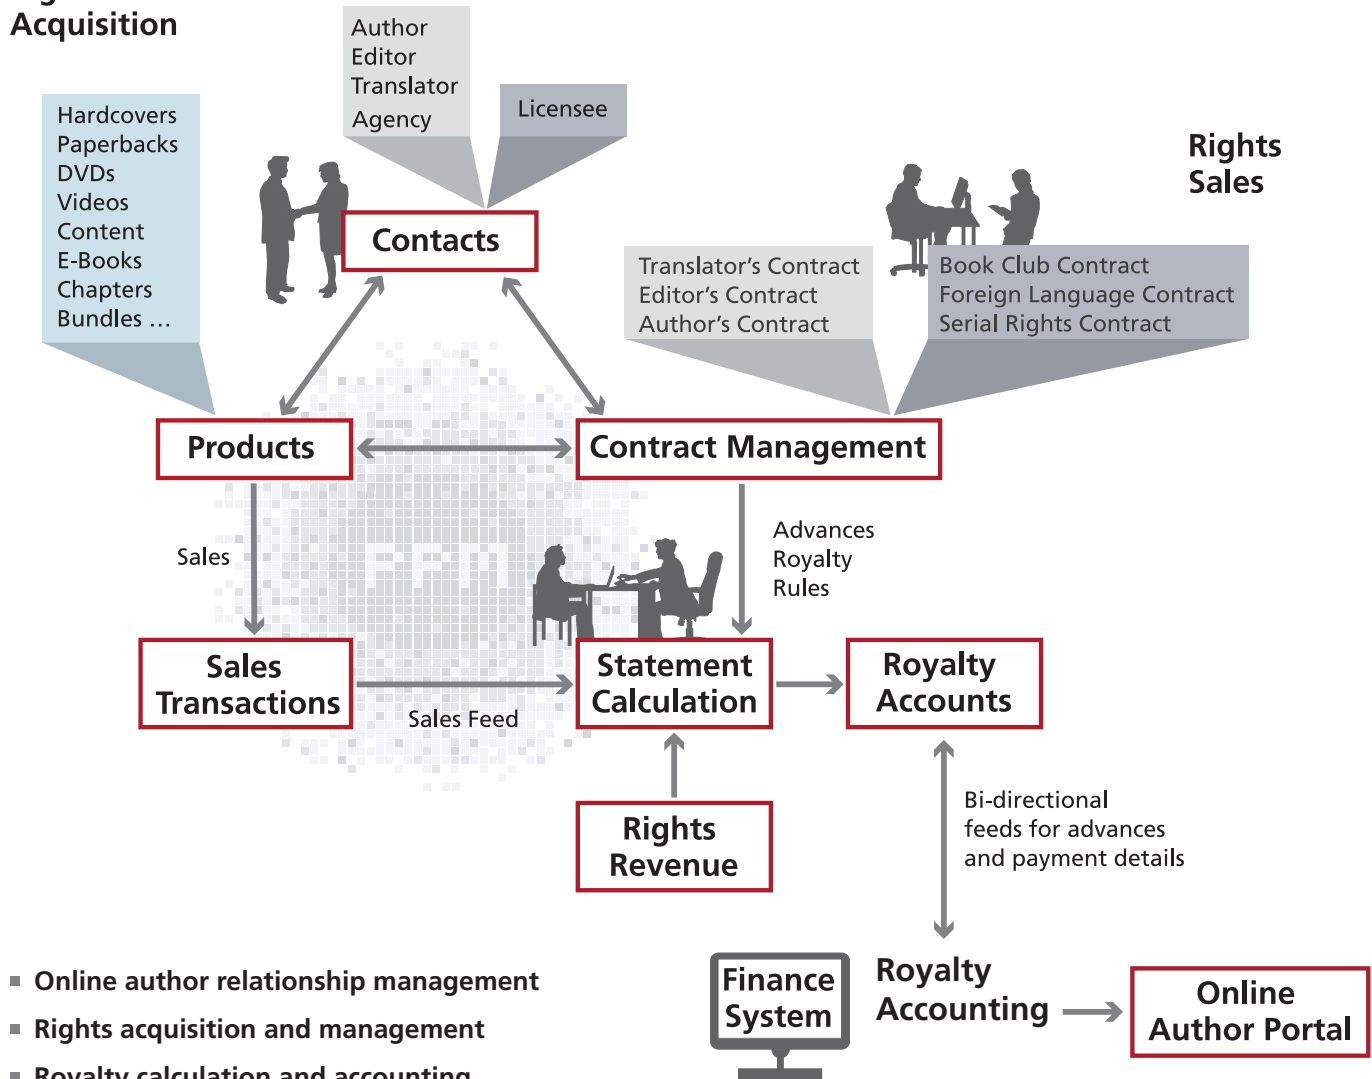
Acquisition

Author
Editor
Translator
Agency

Licensee

Hardcovers
Paperbacks
DVDs
Videos
Content
E-Books
Chapters
Bundles …

Contacts

Rights
Sales

Translator’s Contract
Editor’s Contract
Author’s Contract

Book Club Contract
Foreign Language Contract
Serial Rights Contract

Products

Contract Management

Sales

Advances
Royalty
Rules

Sales
Transactions

Sales Feed

Statement
Calculation

Royalty
Accounts

Rights
Revenue

Bi-directional
feeds for advances
and payment details

■ Online author relationship management
■ Rights acquisition and management
■ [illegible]

Finance
System

Royalty
Accounting

Online
Author Portal